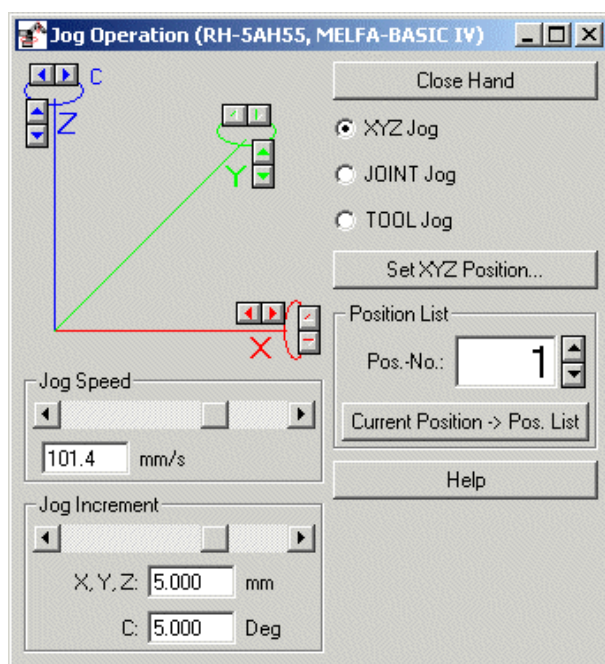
Jog Operation (RH-5AH55, MELFA-BASIC IV)

C
Z
Y
X

Close Hand

XYZ Jog
JOINT Jog
TOOL Jog

Set XYZ Position...

Position List
Pos.-No.: 1
Current Position -> Pos. List

Help

Jog Speed
101.4 mm/s

Jog Increment
X, Y, Z: 5.000 mm
C: 5.000 Deg